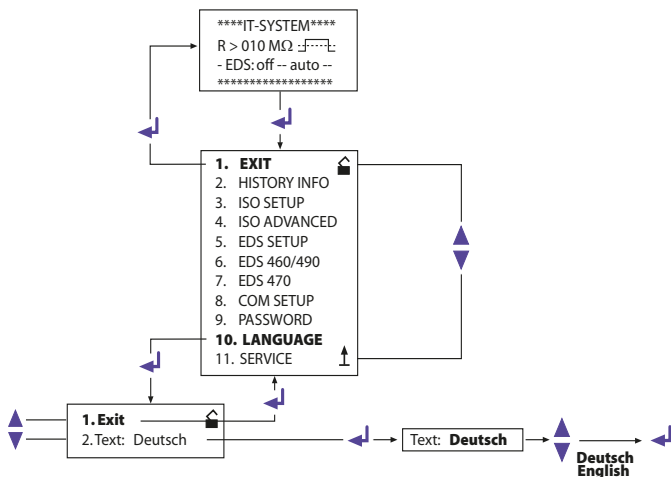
****IT-SYSTEM****
R > 010 MΩ
- EDS: off -- auto --
******************

1. EXIT
2. HISTORY INFO
3. ISO SETUP
4. ISO ADVANCED
5. EDS SETUP
6. EDS 460/490
7. EDS 470
8. COM SETUP
9. PASSWORD
10. LANGUAGE
11. SERVICE

1. Exit
2. Text: Deutsch

Text: Deutsch

Deutsch
English